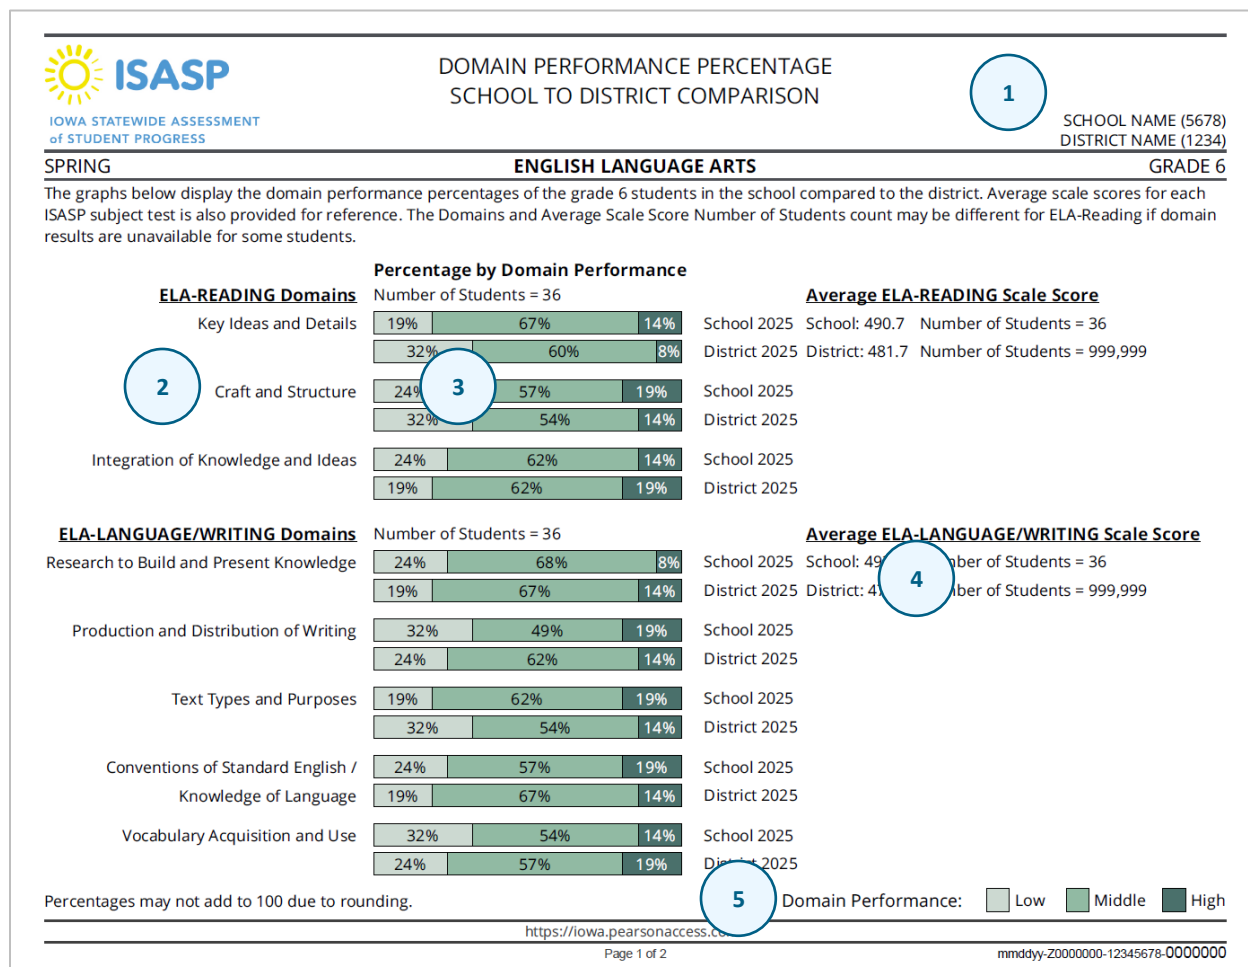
ISASP
IOWA STATEWIDE ASSESSMENT of STUDENT PROGRESS

DOMAIN PERFORMANCE PERCENTAGE
SCHOOL TO DISTRICT COMPARISON

1

SCHOOL NAME (5678)
DISTRICT NAME (1234)

SPRING ENGLISH LANGUAGE ARTS GRADE 6

The graphs below display the domain performance percentages of the grade 6 students in the school compared to the district. Average scale scores for each ISASP subject test is also provided for reference. The Domains and Average Scale Score Number of Students count may be different for ELA-Reading if domain results are unavailable for some students.

Percentage by Domain Performance

ELA-READING Domains
Number of Students = 36
Average ELA-READING Scale Score

Key Ideas and Details
19% 67% 14% School 2025 School: 490.7 Number of Students = 36
32% 60% 8% District 2025 District: 481.7 Number of Students = 999,999

2
Craft and Structure
24% 3 57% 19% School 2025
32% 54% 14% District 2025

Integration of Knowledge and Ideas
24% 62% 14% School 2025
19% 62% 19% District 2025

ELA-LANGUAGE/WRITING Domains
Number of Students = 36
Average ELA-LANGUAGE/WRITING Scale Score

Research to Build and Present Knowledge
24% 68% 8% School 2025 School: 49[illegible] 4 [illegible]ber of Students = 36
19% 67% 14% District 2025 District: 4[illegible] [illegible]ber of Students = 999,999

Production and Distribution of Writing
32% 49% 19% School 2025
24% 62% 14% District 2025

Text Types and Purposes
19% 62% 19% School 2025
32% 54% 14% District 2025

Conventions of Standard English / Knowledge of Language
24% 57% 19% School 2025
19% 67% 14% District 2025

Vocabulary Acquisition and Use
32% 54% 14% School 2025
24% 57% 19% Di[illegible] 2025

Percentages may not add to 100 due to rounding.
5
Domain Performance: Low Middle High

https://iowa.pearsonaccess.c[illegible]
Page 1 of 2
mmddyy-Z0000000-12345678-0000000